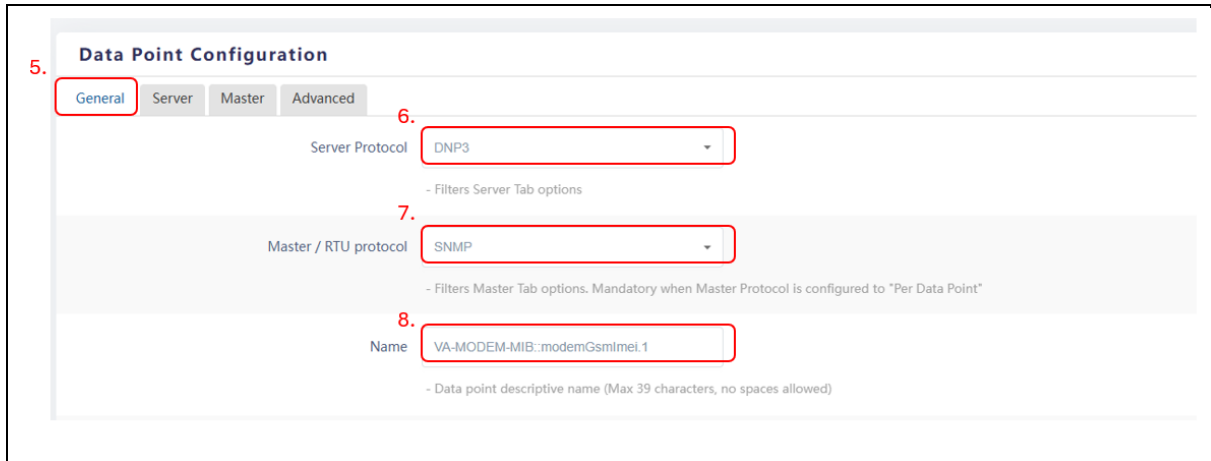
Data Point Configuration

5.

General | Server | Master | Advanced

6.

Server Protocol DNP3

- Filters Server Tab options

7.

Master / RTU protocol SNMP

- Filters Master Tab options. Mandatory when Master Protocol is configured to "Per Data Point"

8.

Name VA-MODEM-MIB::modemGsmImei.1

- Data point descriptive name (Max 39 characters, no spaces allowed)